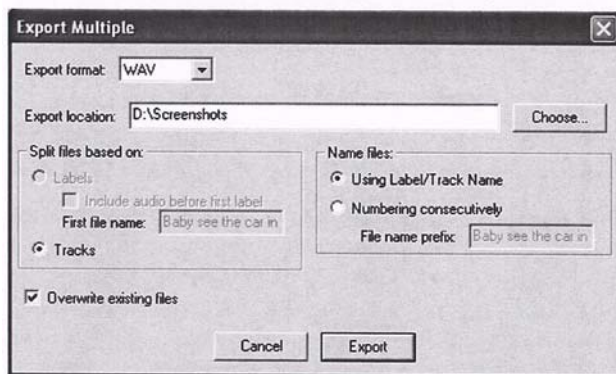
Export Multiple

Export format: WAV

Export location: D:\Screenshots

Choose...

Split files based on:

Labels

Include audio before first label

First file name: Baby see the car in

Tracks

Name files:

Using Label/Track Name

Numbering consecutively

File name prefix: Baby see the car in

Overwrite existing files

Cancel

Export